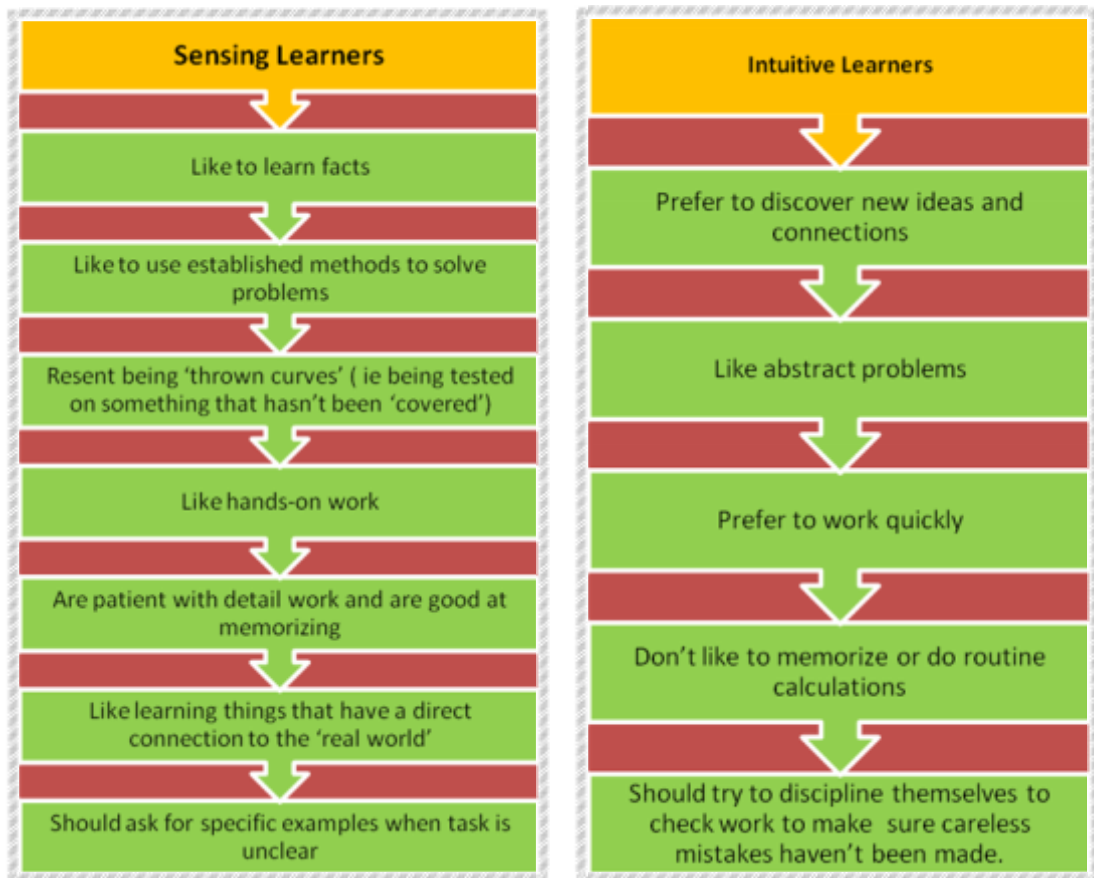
Sensing Learners

Like to learn facts

Like to use established methods to solve problems

Resent being 'thrown curves' ( ie being tested on something that hasn't been 'covered')

Like hands-on work

Are patient with detail work and are good at memorizing

Like learning things that have a direct connection to the 'real world'

Should ask for specific examples when task is unclear

Intuitive Learners

Prefer to discover new ideas and connections

Like abstract problems

Prefer to work quickly

Don't like to memorize or do routine calculations

Should try to discipline themselves to check work to make sure careless mistakes haven't been made.